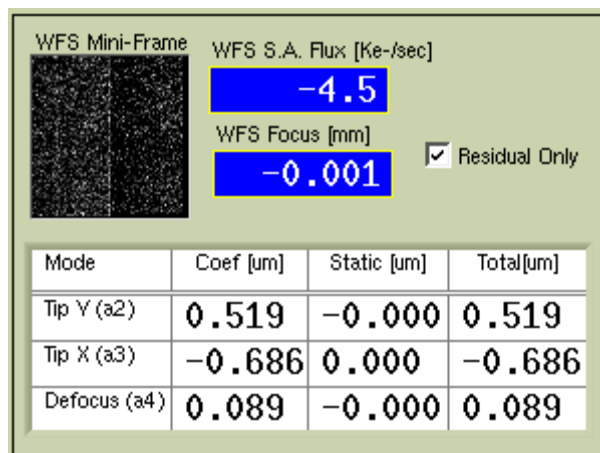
WFS Mini-Frame

WFS S.A. Flux [Ke-/sec]

-4.5

WFS Focus [mm]

-0.001

Residual Only

| Mode | Coef [um] | Static [um] | Total[um] |
|---|---|---|---|
| Tip Y (a2) | 0.519 | -0.000 | 0.519 |
| Tip X (a3) | -0.686 | 0.000 | -0.686 |
| Defocus (a4) | 0.089 | -0.000 | 0.089 |